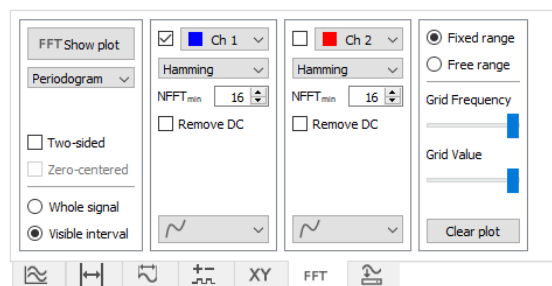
FFT Show plot

Periodogram

Two-sided

Zero-centered

Whole signal

Visible interval

Ch 1

Hamming

NFFT$_{min}$ 16

Remove DC

Ch 2

Hamming

NFFT$_{min}$ 16

Remove DC

Fixed range

Free range

Grid Frequency

Grid Value

Clear plot

XY FFT